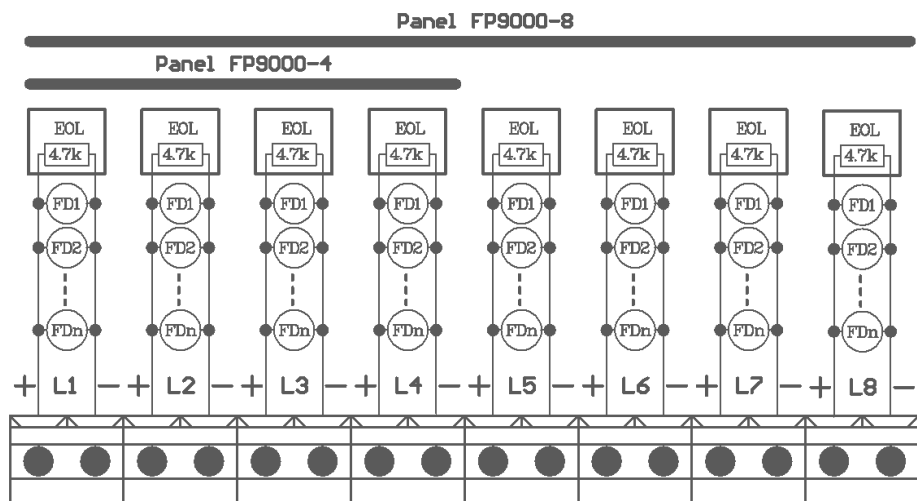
Panel FP9000-8

Panel FP9000-4

EOL 4.7k
FD1
FD2
FDn
+ L1 −

EOL 4.7k
FD1
FD2
FDn
+ L2 −

EOL 4.7k
FD1
FD2
FDn
+ L3 −

EOL 4.7k
FD1
FD2
FDn
+ L4 −

EOL 4.7k
FD1
FD2
FDn
+ L5 −

EOL 4.7k
FD1
FD2
FDn
+ L6 −

EOL 4.7k
FD1
FD2
FDn
+ L7 −

EOL 4.7k
FD1
FD2
FDn
+ L8 −